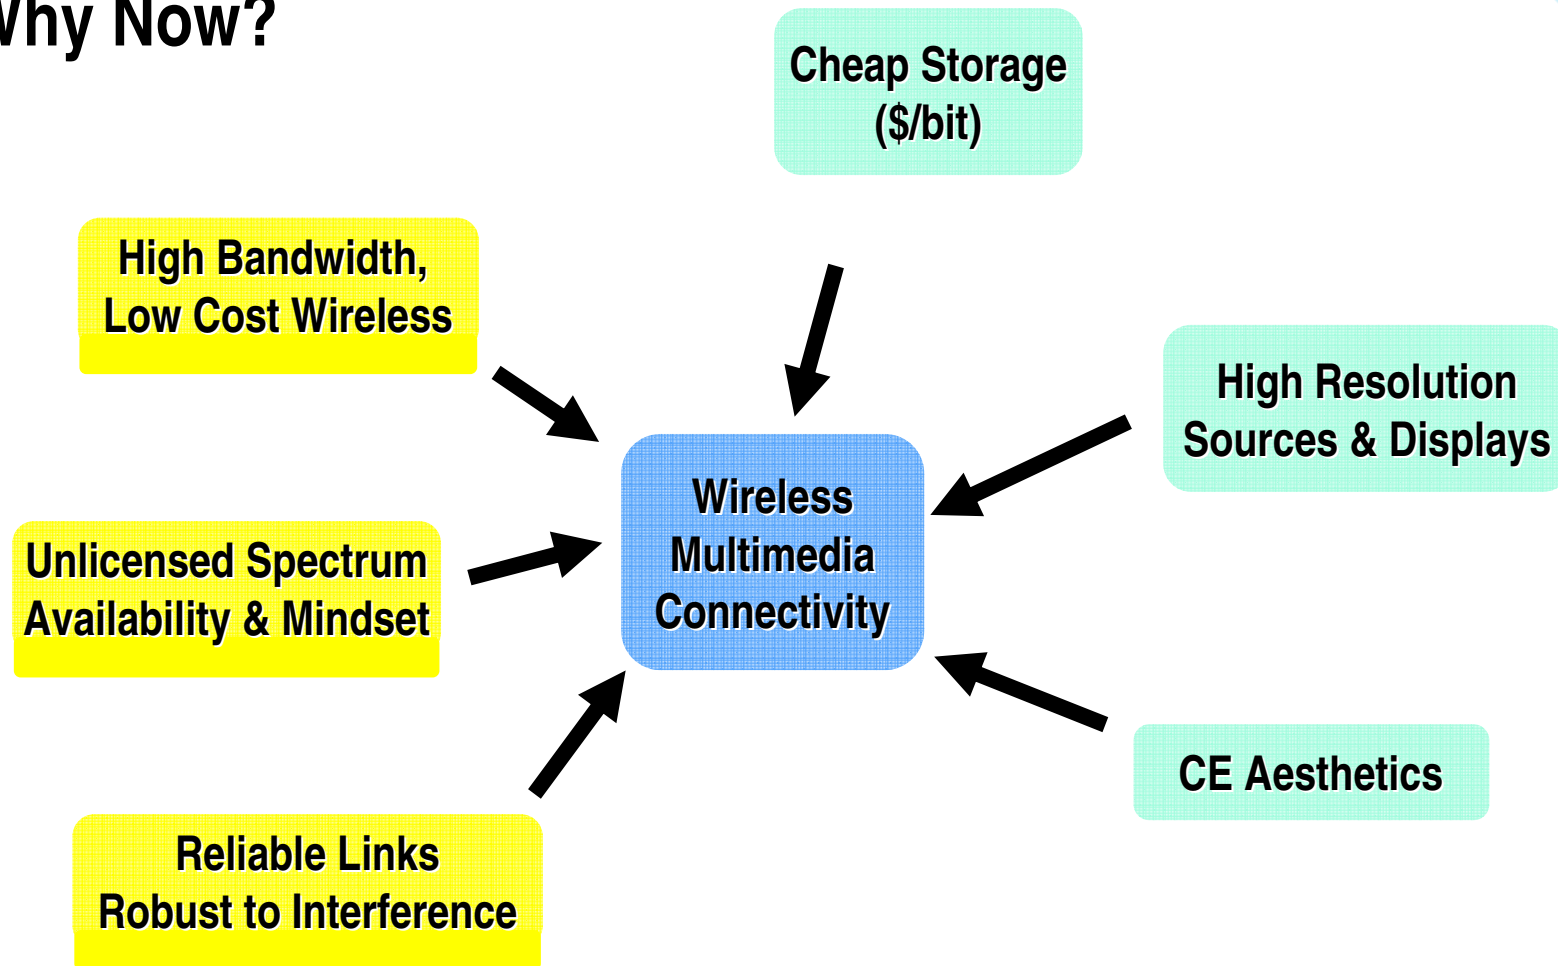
Why Now?

Cheap Storage ($/bit)

High Bandwidth, Low Cost Wireless

High Resolution Sources & Displays

Wireless Multimedia Connectivity

Unlicensed Spectrum Availability & Mindset

CE Aesthetics

Reliable Links Robust to Interference